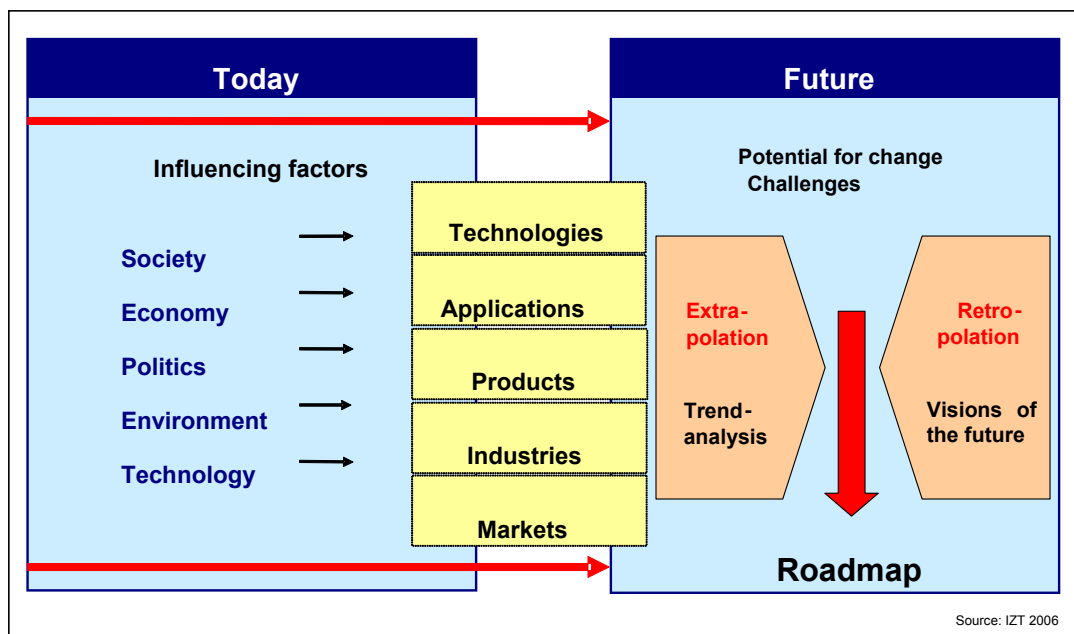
Today

Influencing factors

Society
Economy
Politics
Environment
Technology

Technologies
Applications
Products
Industries
Markets

Future

Potential for change
Challenges

Extrapolation

Trend-analysis

Retropolation

Visions of the future

Roadmap

Source: IZT 2006